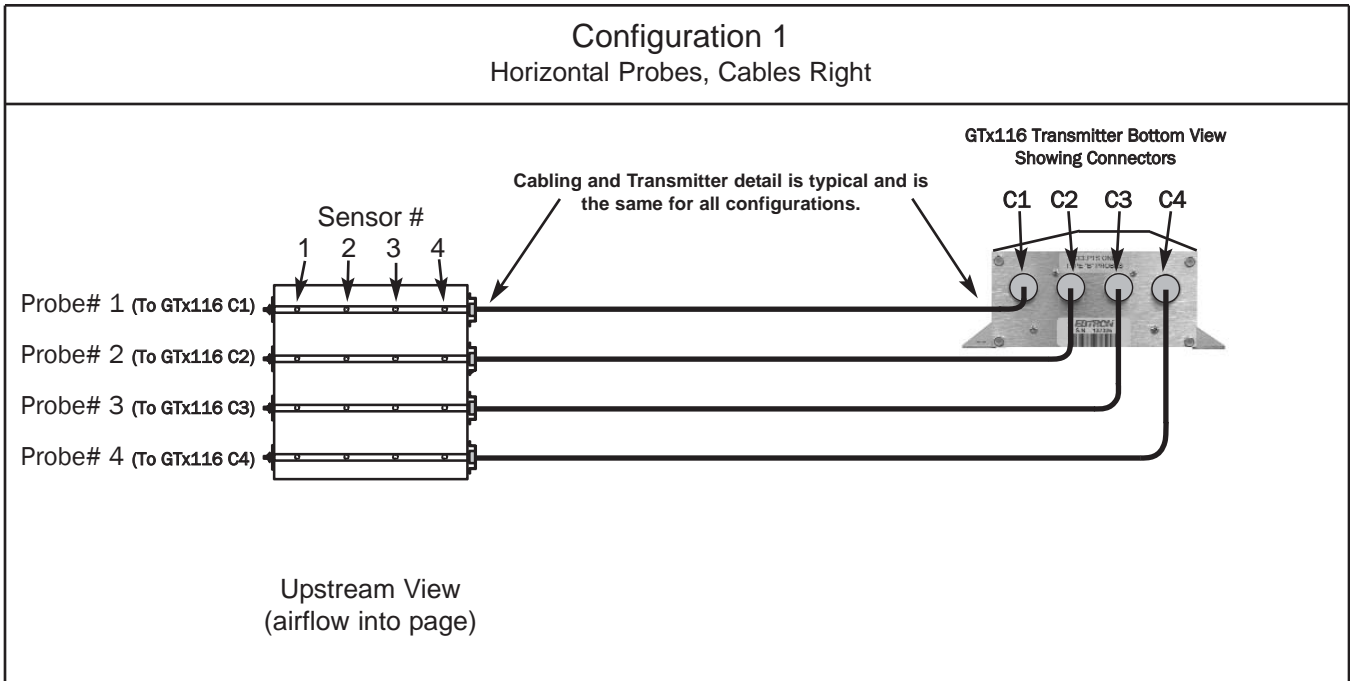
Configuration 1
Horizontal Probes, Cables Right

GTx116 Transmitter Bottom View
Showing Connectors

Cabling and Transmitter detail is typical and is the same for all configurations.

Sensor #
1 2 3 4

C1 C2 C3 C4

Probe# 1 (To GTx116 C1)
Probe# 2 (To GTx116 C2)
Probe# 3 (To GTx116 C3)
Probe# 4 (To GTx116 C4)

EBTRON

Upstream View
(airflow into page)